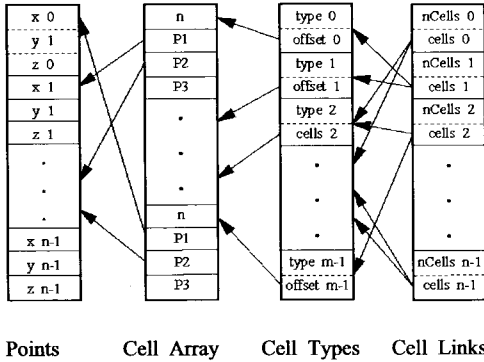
x 0
y 1
z 0
x 1
y 1
z 1
.
.
.
x n-1
y n-1
z n-1

n
P1
P2
P3
.
.
.
n
P1
P2
P3

type 0
offset 0
type 1
offset 1
type 2
cells 2
.
.
.
type m-1
offset m-1

nCells 0
cells 0
nCells 1
cells 1
nCells 2
cells 2
.
.
.
nCells n-1
cells n-1

Points Cell Array Cell Types Cell Links